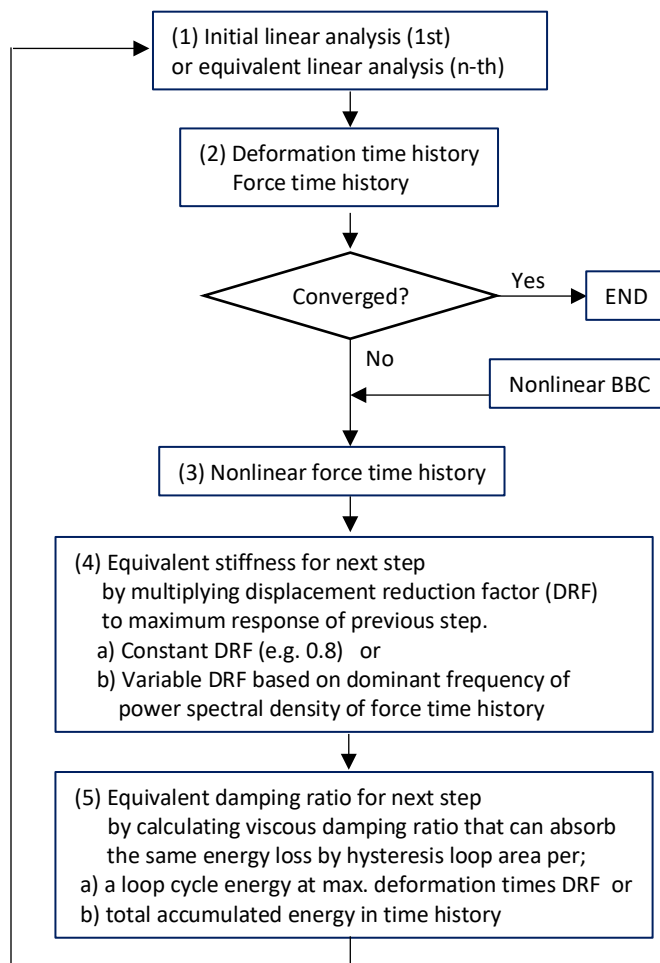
(1) Initial linear analysis (1st)
or equivalent linear analysis (n-th)

(2) Deformation time history
Force time history

Converged?

Yes

END

No

Nonlinear BBC

(3) Nonlinear force time history

(4) Equivalent stiffness for next step
by multiplying displacement reduction factor (DRF)
to maximum response of previous step.
a) Constant DRF (e.g. 0.8) or
b) Variable DRF based on dominant frequency of
power spectral density of force time history

(5) Equivalent damping ratio for next step
by calculating viscous damping ratio that can absorb
the same energy loss by hysteresis loop area per;
a) a loop cycle energy at max. deformation times DRF or
b) total accumulated energy in time history